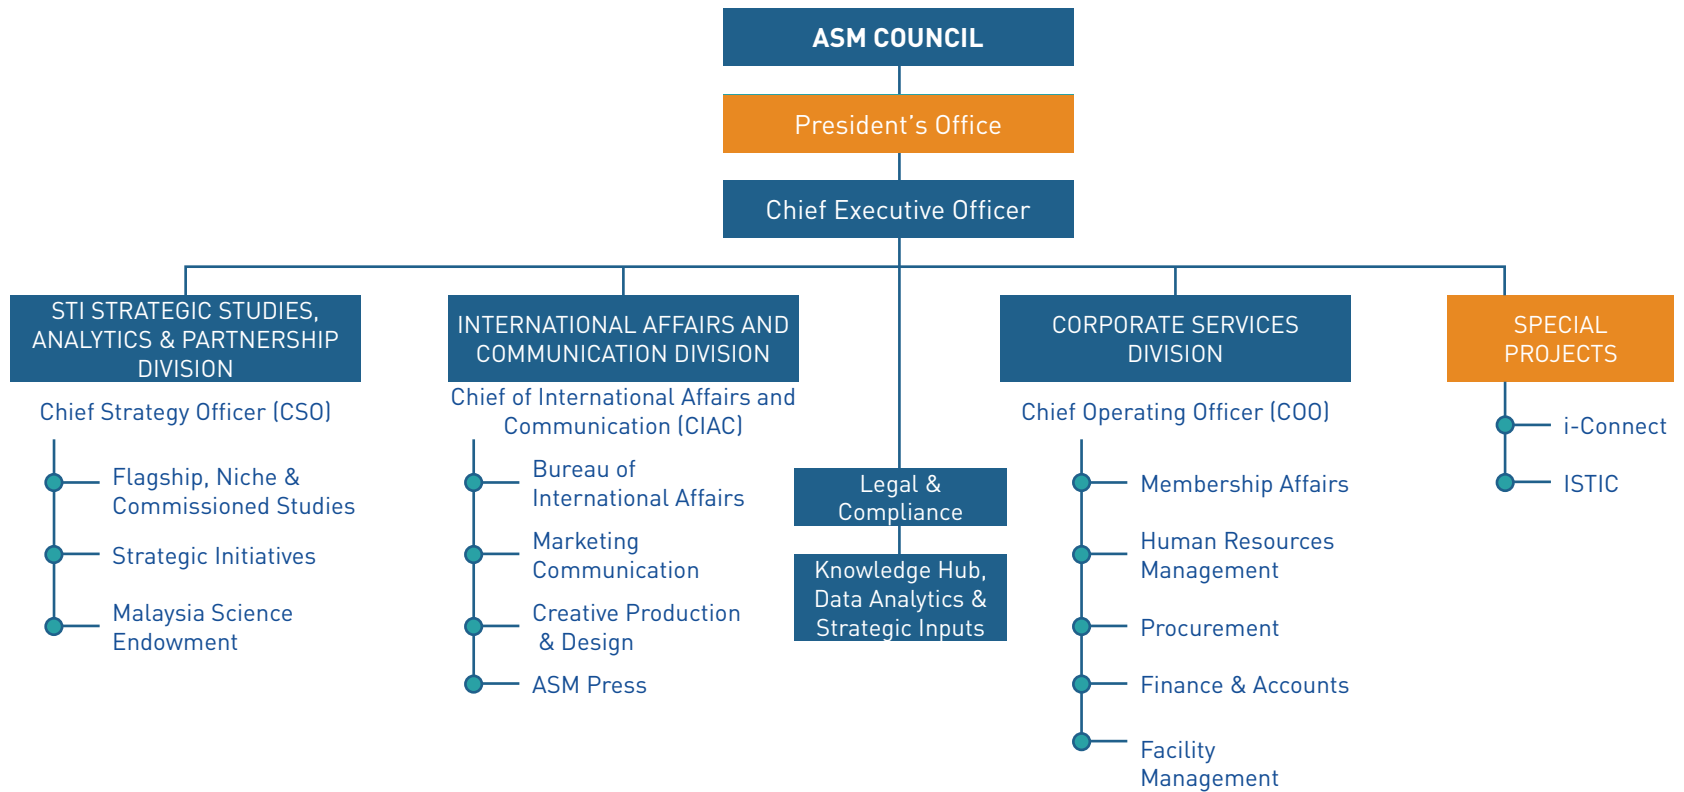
ASM COUNCIL

President's Office

Chief Executive Officer

STI STRATEGIC STUDIES, ANALYTICS & PARTNERSHIP DIVISION

Chief Strategy Officer (CSO)

Flagship, Niche & Commissioned Studies

Strategic Initiatives

Malaysia Science Endowment

INTERNATIONAL AFFAIRS AND COMMUNICATION DIVISION

Chief of International Affairs and Communication (CIAC)

Bureau of International Affairs

Marketing Communication

Creative Production & Design

ASM Press

Legal & Compliance

Knowledge Hub, Data Analytics & Strategic Inputs

CORPORATE SERVICES DIVISION

Chief Operating Officer (COO)

Membership Affairs

Human Resources Management

Procurement

Finance & Accounts

Facility Management

SPECIAL PROJECTS

i-Connect

ISTIC